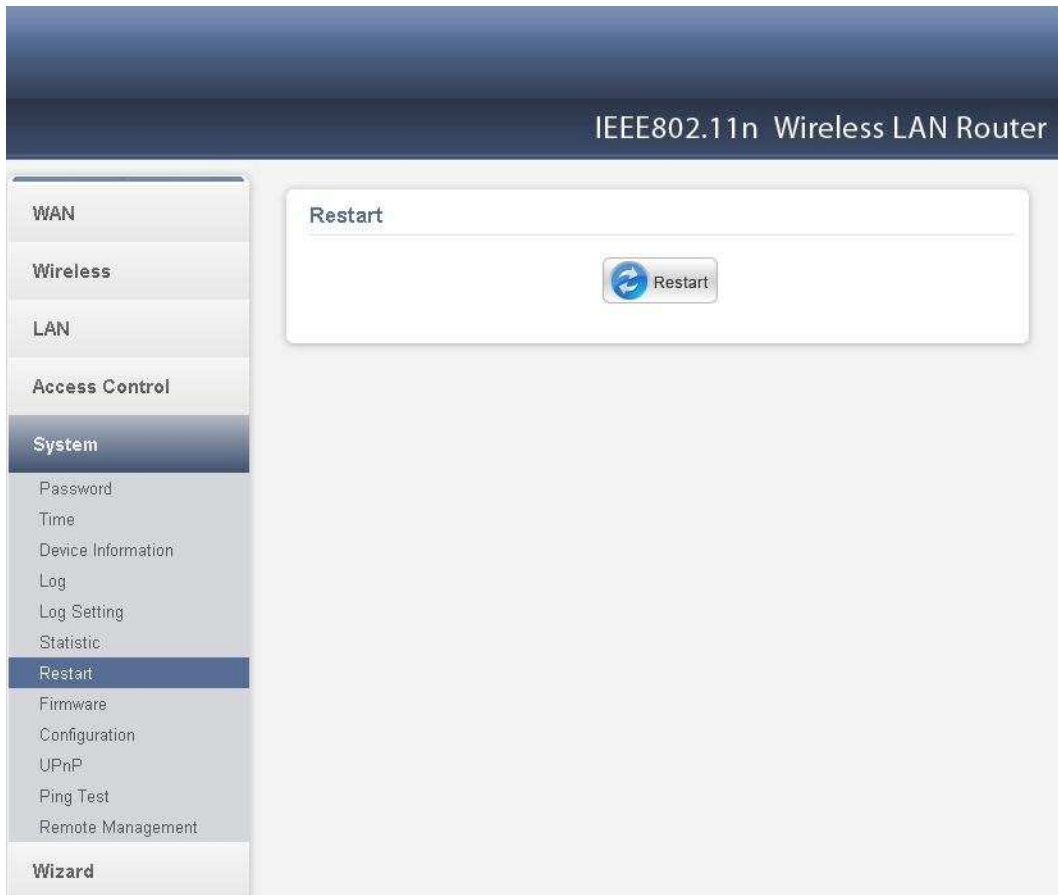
IEEE802.11n Wireless LAN Router

WAN
Wireless
LAN
Access Control
System
Password
Time
Device Information
Log
Log Setting
Statistic
Restart
Firmware
Configuration
UPnP
Ping Test
Remote Management
Wizard

Restart

Restart